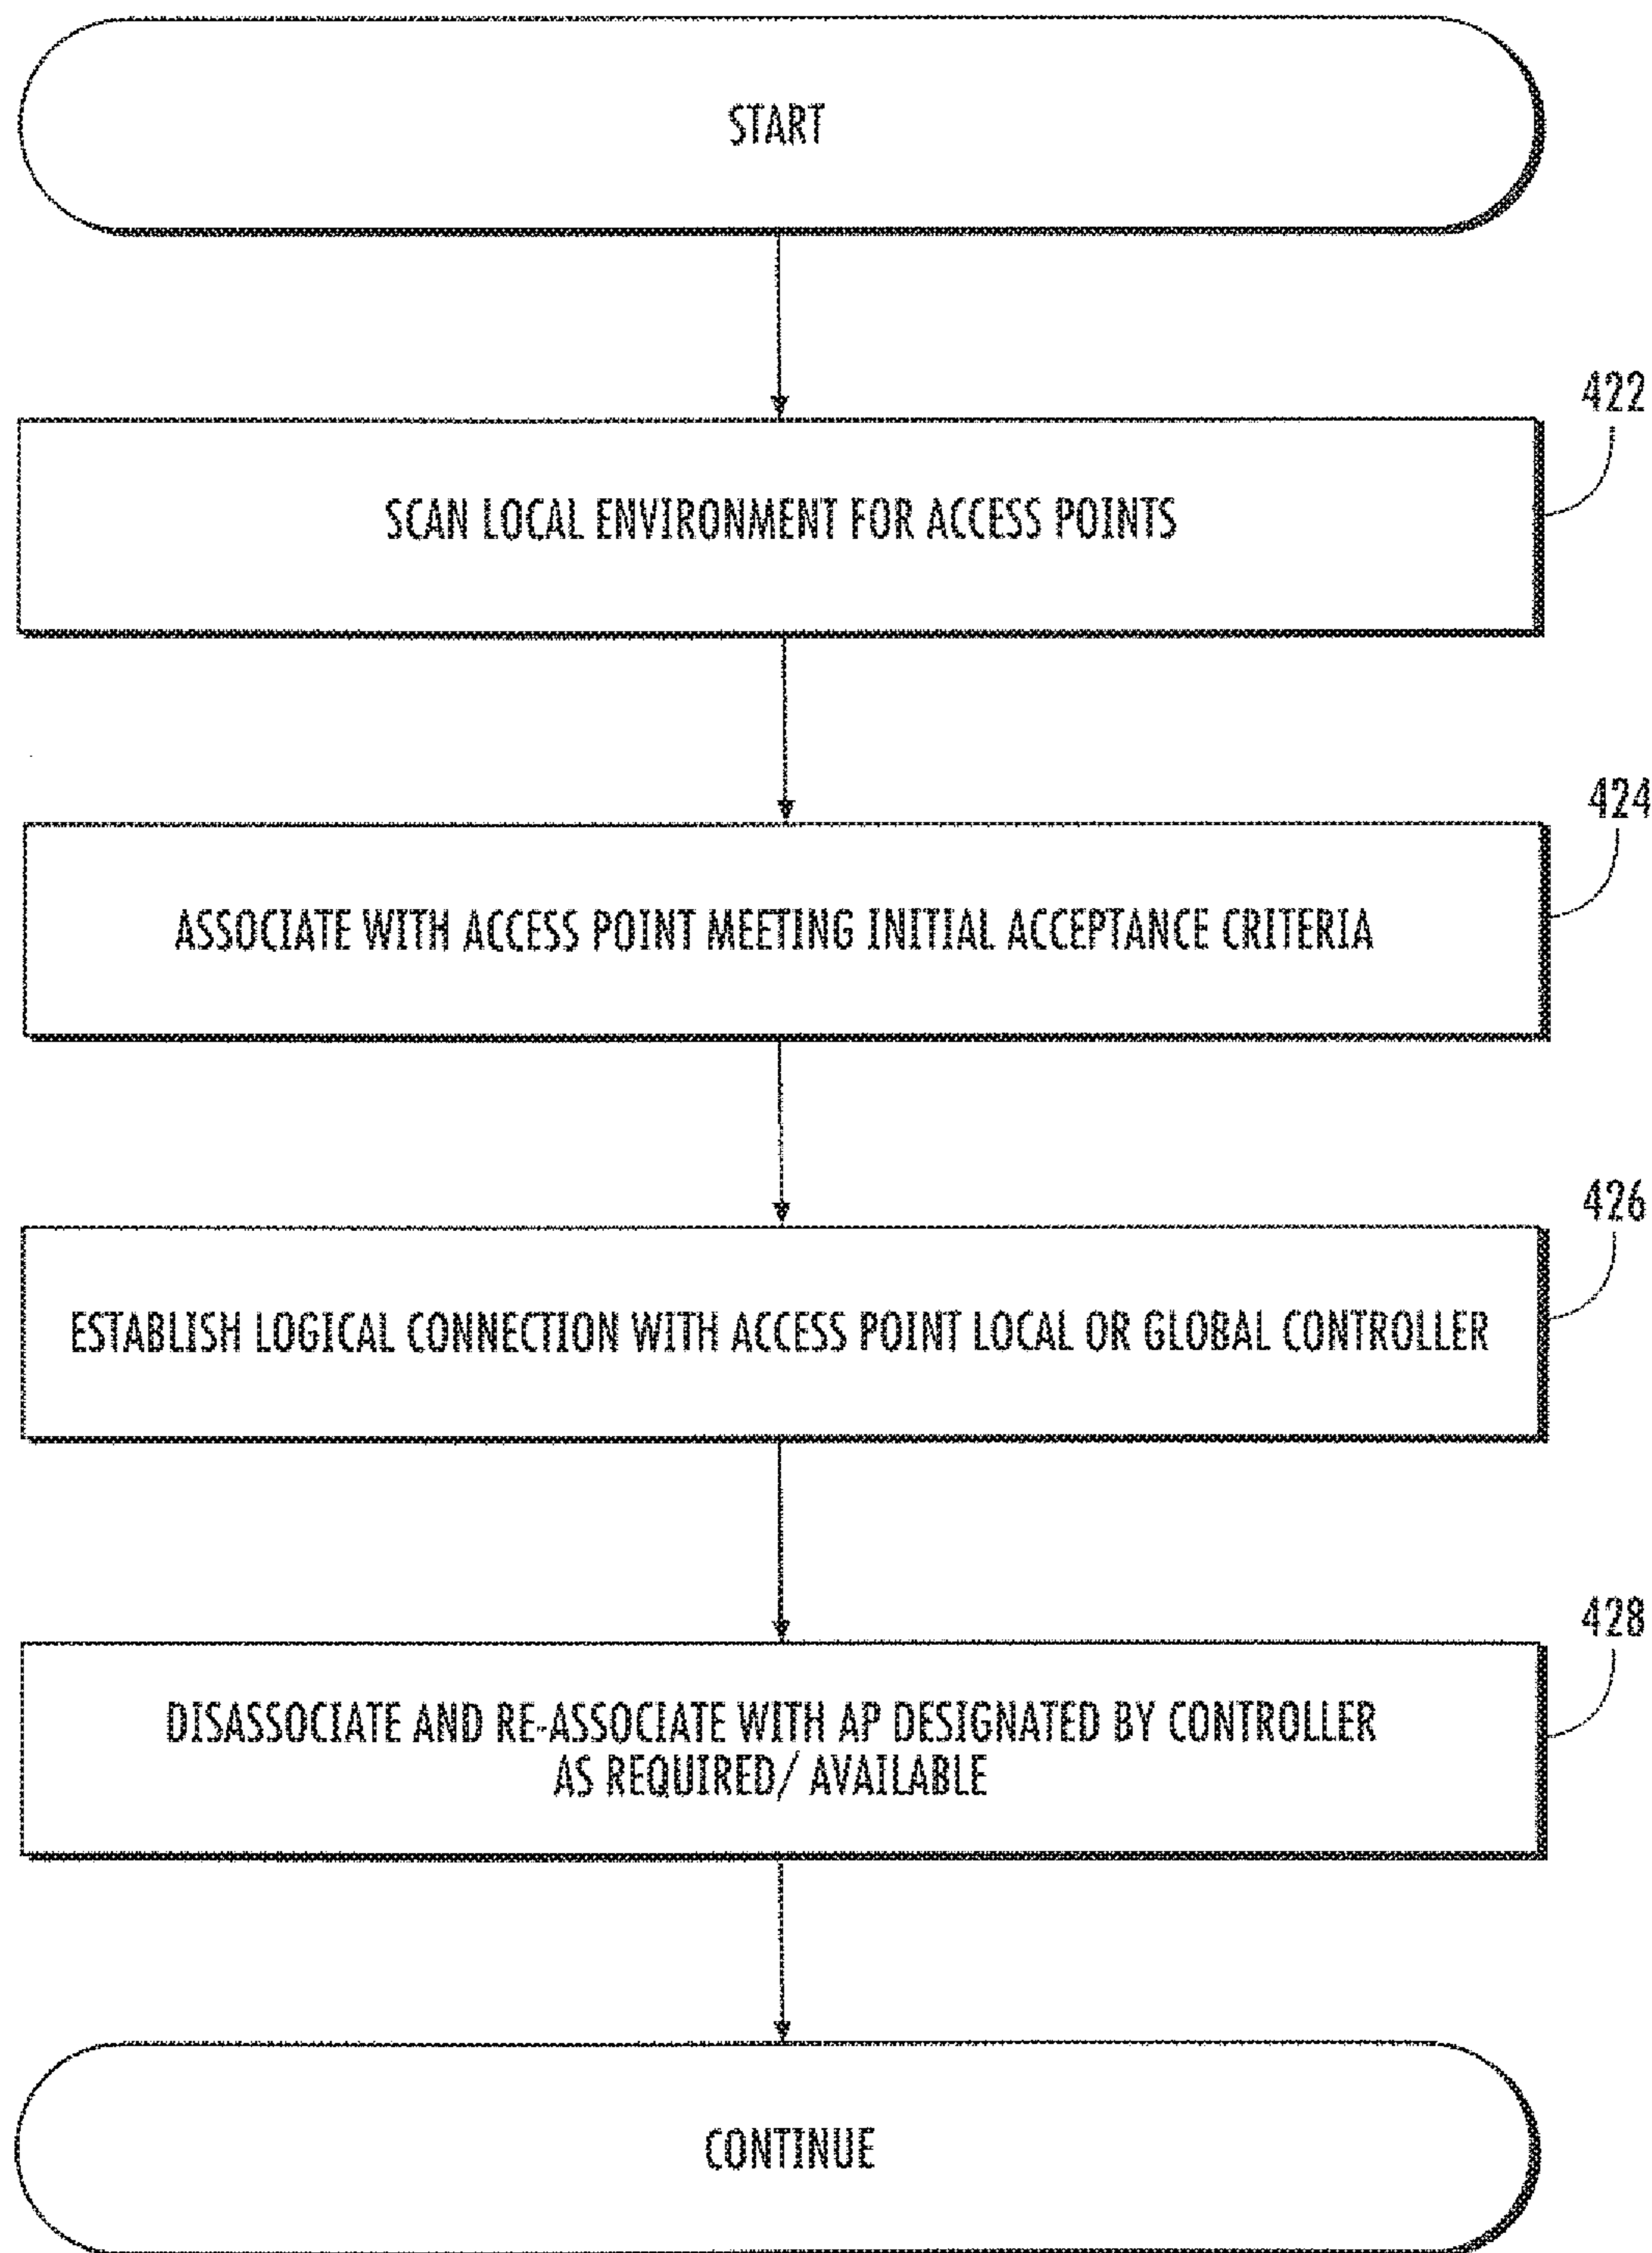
START

422

SCAN LOCAL ENVIRONMENT FOR ACCESS POINTS

424

ASSOCIATE WITH ACCESS POINT MEETING INITIAL ACCEPTANCE CRITERIA

426

ESTABLISH LOGICAL CONNECTION WITH ACCESS POINT LOCAL OR GLOBAL CONTROLLER

428

DISASSOCIATE AND RE-ASSOCIATE WITH AP DESIGNATED BY CONTROLLER AS REQUIRED/ AVAILABLE

CONTINUE